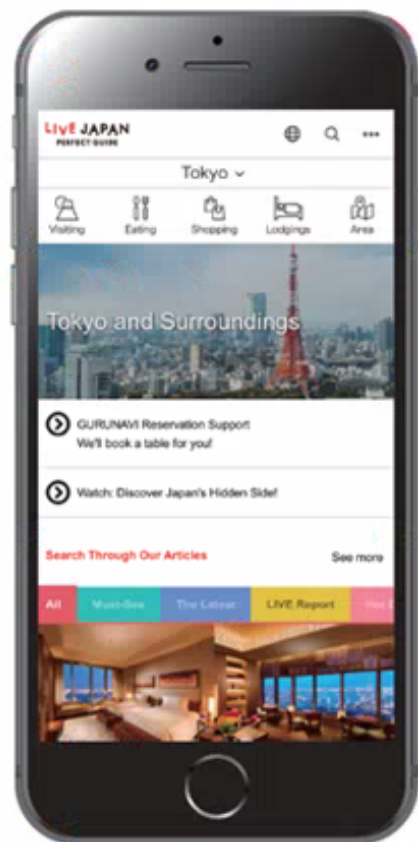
LIVE JAPAN
PERFECT GUIDE

Tokyo

Visiting
Eating
Shopping
Lodgings
Area

Tokyo and Surroundings

GURUNAVI Reservation Support
We'll book a table for you!

Watch: Discover Japan's Hidden Side!

Search Through Our Articles
See more

All
Must-See
The Latest
LIVE Report
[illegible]